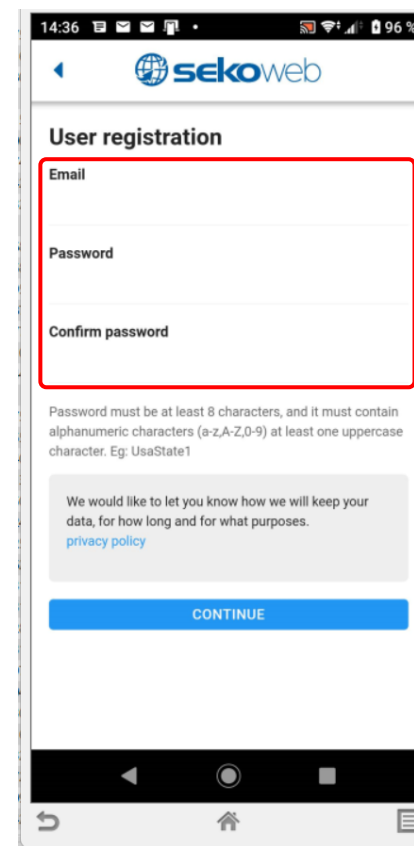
14:36 96 %

sekoweb

User registration

Email

Password

Confirm password

Password must be at least 8 characters, and it must contain alphanumeric characters (a-z,A-Z,0-9) at least one uppercase character. Eg: UsaState1

We would like to let you know how we will keep your data, for how long and for what purposes.
privacy policy

CONTINUE